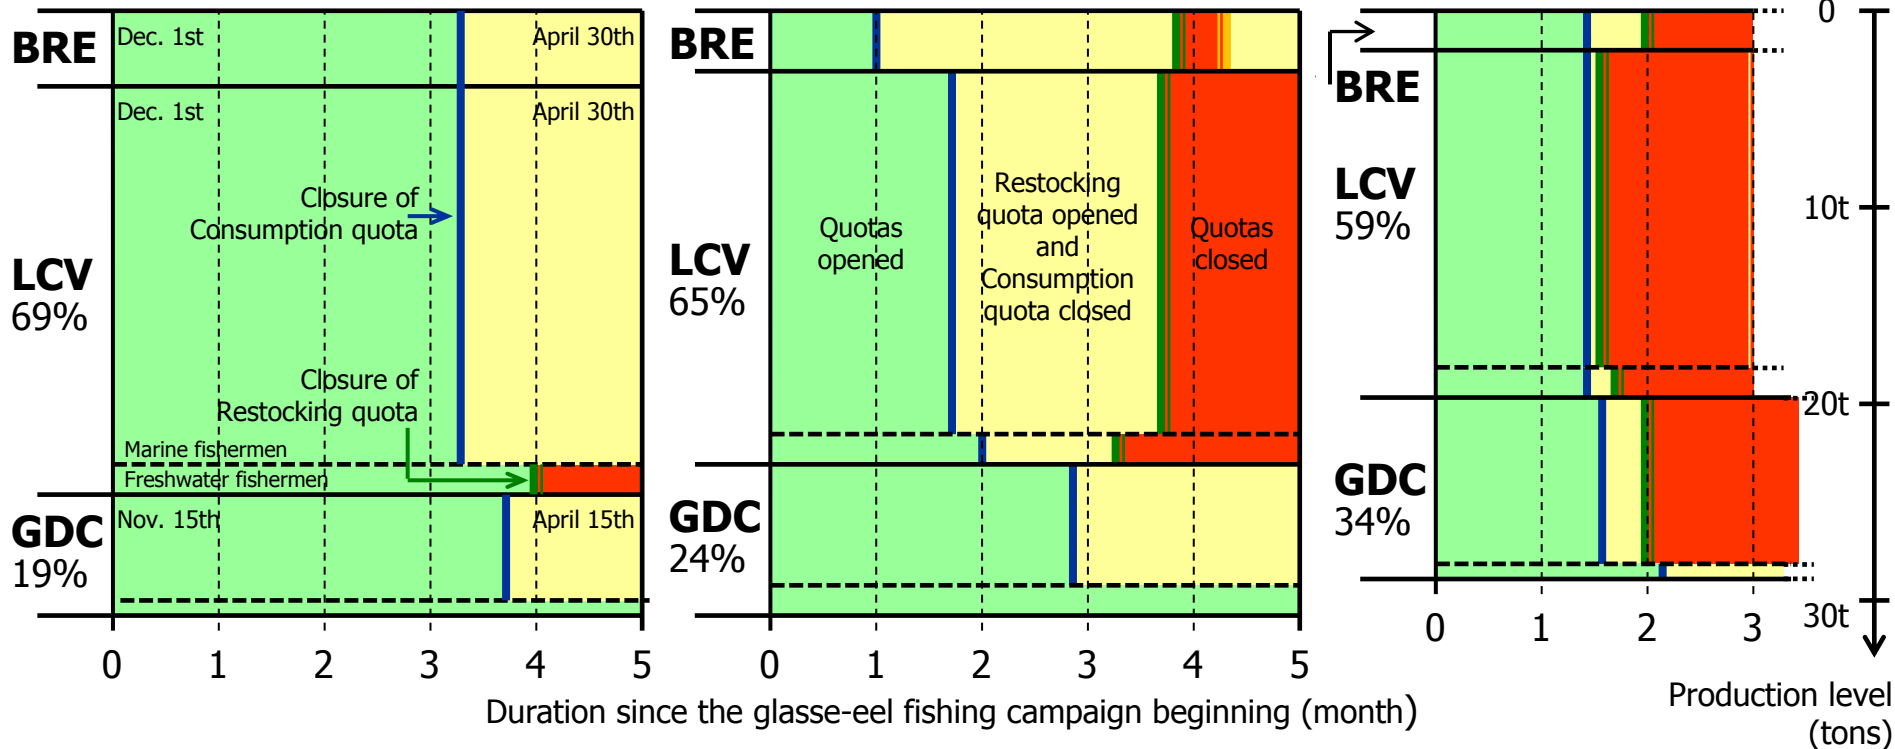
BRE
Dec. 1st
April 30th
Dec. 1st
April 30th
LCV
69%
Closure of Consumption quota
Closure of Restocking quota
Marine fishermen
Freshwater fishermen
GDC
19%
Nov. 15th
April 15th
0 1 2 3 4 5

BRE
LCV
65%
Quotas opened
Restocking quota opened and Consumption quota closed
Quotas closed
GDC
24%
0 1 2 3 4 5

Duration since the glasse-eel fishing campaign beginning (month)

BRE
LCV
59%
GDC
34%
0 1 2 3
0
10t
20t
30t
Production level (tons)